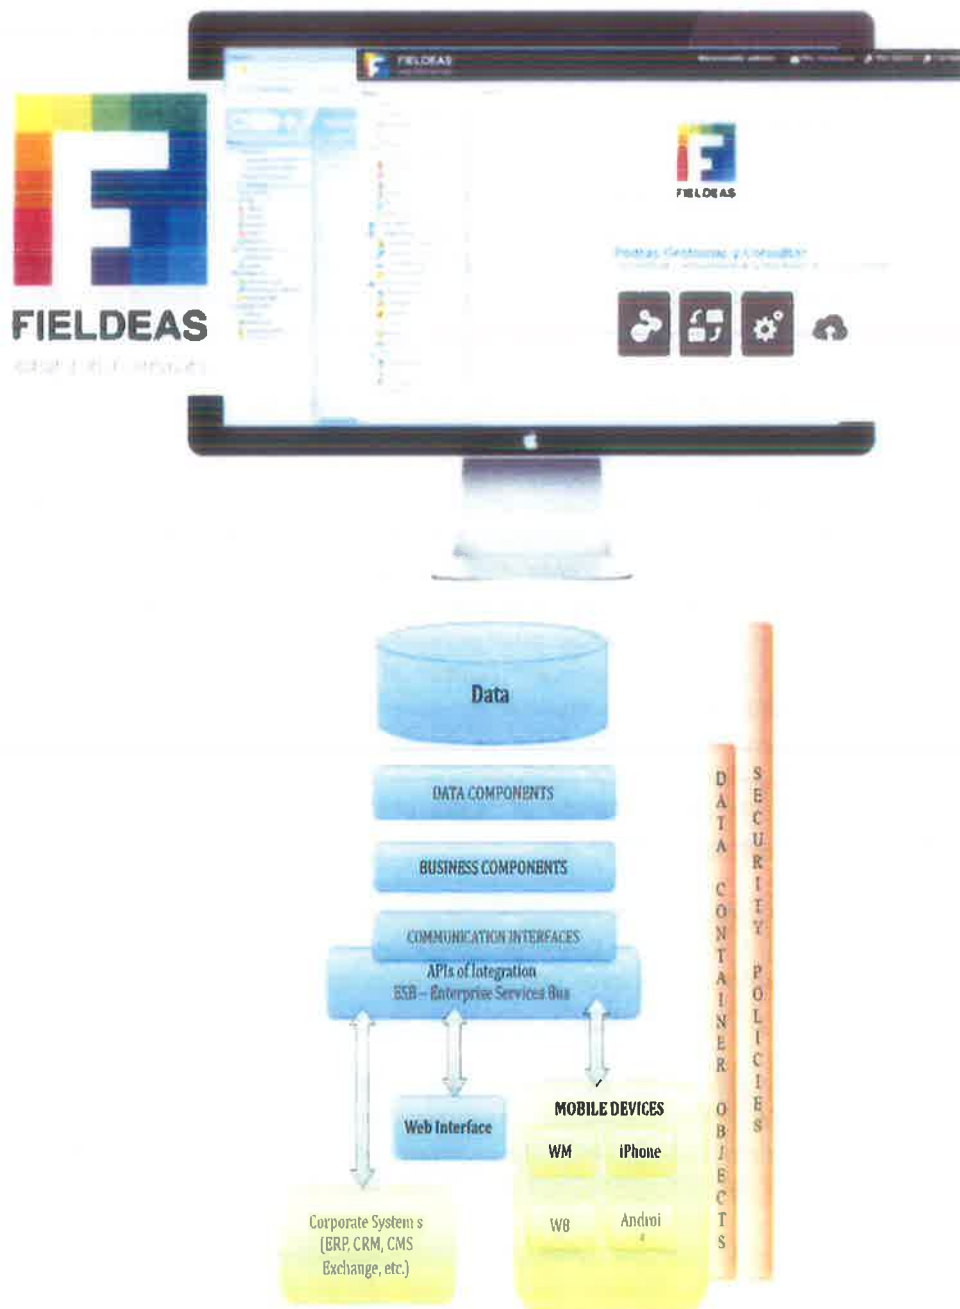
FIELDEAS

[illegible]

FIELDEAS

FIELDEAS

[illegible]

Data

DATA COMPONENTS

BUSINESS COMPONENTS

COMMUNICATION INTERFACES

APIs of Integration
ESB – Enterprise Services Bus

Web Interface

MOBILE DEVICES

WM

iPhone

W8

Androi d

Corporate System s (ERP, CRM, CMS Exchange, etc.)

DATA CONTAINER OBJECTS

SECURITY POLICIES